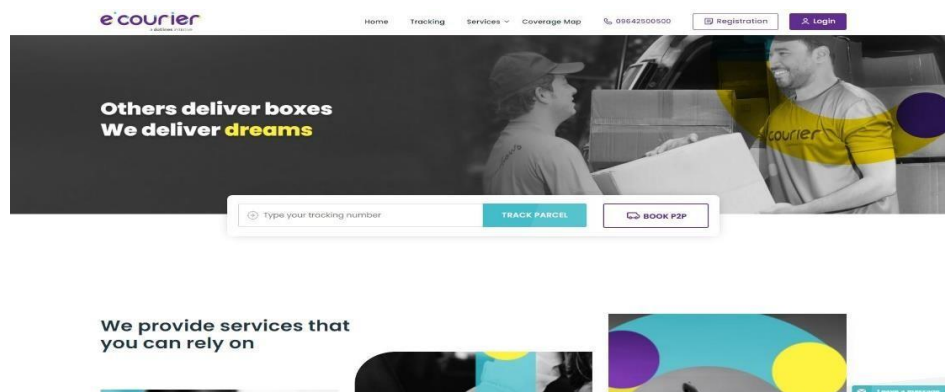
e'courier
a deshi... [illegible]

Home Tracking Services Coverage Map 09642500500 Registration Login

Others deliver boxes
We deliver dreams

courier

Type your tracking number TRACK PARCEL BOOK P2P

We provide services that you can rely on

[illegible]